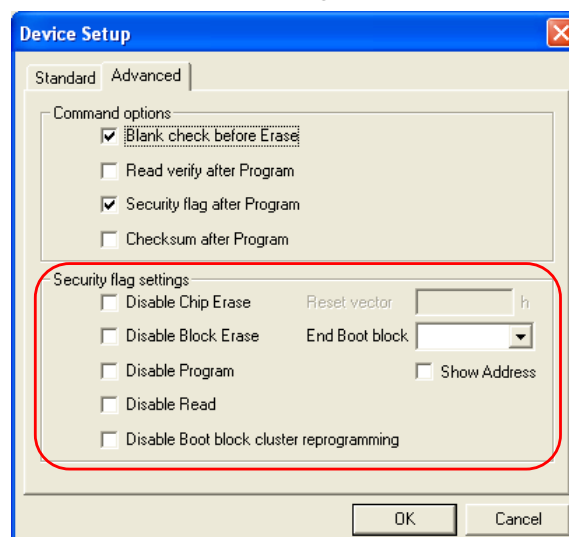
Device Setup

Standard Advanced

Command options
Blank check before Erase
Read verify after Program
Security flag after Program
Checksum after Program

Security flag settings
Disable Chip Erase
Reset vector
h
Disable Block Erase
End Boot block
Disable Program
Show Address
Disable Read
Disable Boot block cluster reprogramming

OK
Cancel